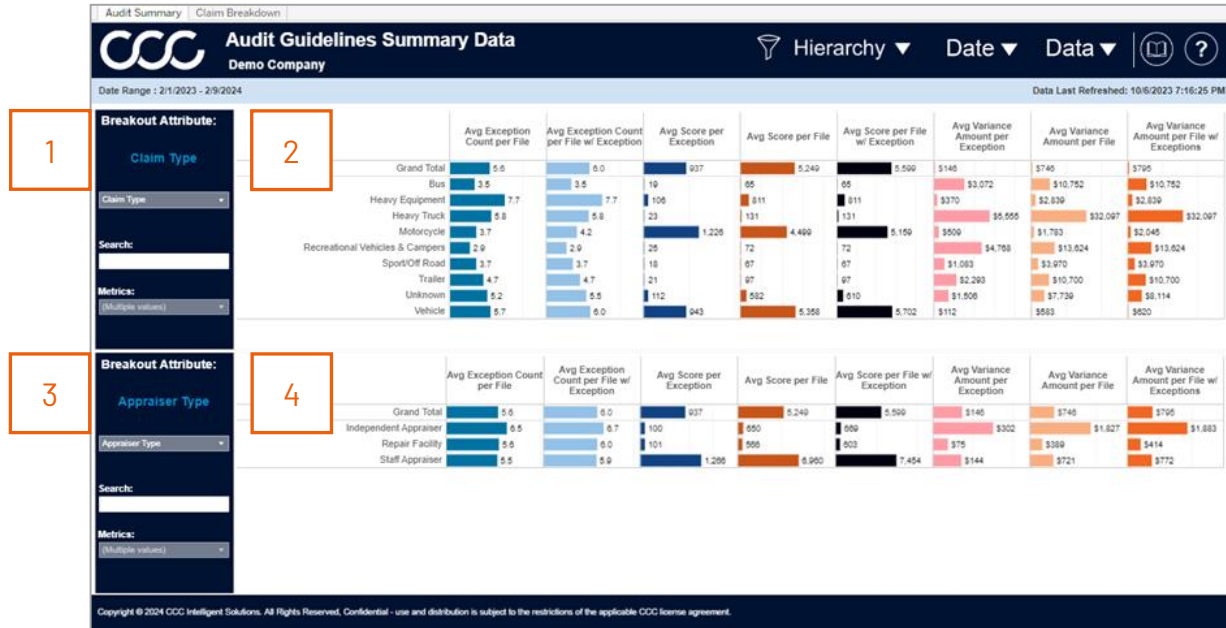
Audit Summary | Claim Breakdown

CCC Audit Guidelines Summary Data
Demo Company

Hierarchy ▼ Date ▼ Data ▼ ?

Date Range : 2/1/2023 - 2/9/2024

Data Last Refreshed: 10/6/2023 7:16:25 PM

1

Breakout Attribute:
Claim Type
Claim Type
Search:
Metrics:
(Multiple values)

2

| | Avg Exception Count per File | Avg Exception Count per File w/ Exception | Avg Score per Exception | Avg Score per File | Avg Score per File w/ Exception | Avg Variance Amount per Exception | Avg Variance Amount per File | Avg Variance Amount per File w/ Exceptions |
|---|---|---|---|---|---|---|---|---|
| Grand Total | 5.6 | 6.0 | 937 | 5,249 | 5,599 | $146 | $746 | $795 |
| Bus | 3.5 | 3.5 | 19 | 65 | 65 | $3,072 | $10,752 | $10,752 |
| Heavy Equipment | 7.7 | 7.7 | 106 | 811 | 811 | $370 | $2,839 | $2,839 |
| Heavy Truck | 5.8 | 5.8 | 23 | 131 | 131 | $5,555 | $32,097 | $32,097 |
| Motorcycle | 3.7 | 4.2 | 1,226 | 4,499 | 5,159 | $509 | $1,783 | $2,045 |
| Recreational Vehicles & Campers | 2.9 | 2.9 | 25 | 72 | 72 | $4,768 | $13,624 | $13,624 |
| Sport/Off Road | 3.7 | 3.7 | 18 | 67 | 67 | $1,083 | $3,970 | $3,970 |
| Trailer | 4.7 | 4.7 | 21 | 97 | 97 | $2,293 | $10,700 | $10,700 |
| Unknown | 5.2 | 5.5 | 112 | 582 | 610 | $1,506 | $7,739 | $8,114 |
| Vehicle | 5.7 | 6.0 | 943 | 5,358 | 5,702 | $112 | $583 | $620 |

3

Breakout Attribute:
Appraiser Type
Appraiser Type
Search:
Metrics:
(Multiple values)

4

| | Avg Exception Count per File | Avg Exception Count per File w/ Exception | Avg Score per Exception | Avg Score per File | Avg Score per File w/ Exception | Avg Variance Amount per Exception | Avg Variance Amount per File | Avg Variance Amount per File w/ Exceptions |
|---|---|---|---|---|---|---|---|---|
| Grand Total | 5.6 | 6.0 | 937 | 5,249 | 5,599 | $146 | $746 | $795 |
| Independent Appraiser | 6.5 | 6.7 | 100 | 650 | 669 | $302 | $1,827 | $1,883 |
| Repair Facility | 5.6 | 6.0 | 101 | 566 | 603 | $75 | $389 | $414 |
| Staff Appraiser | 5.5 | 5.9 | 1,266 | 6,960 | 7,454 | $144 | $721 | $772 |

Copyright © 2024 CCC Intelligent Solutions. All Rights Reserved, Confidential - use and distribution is subject to the restrictions of the applicable CCC license agreement.